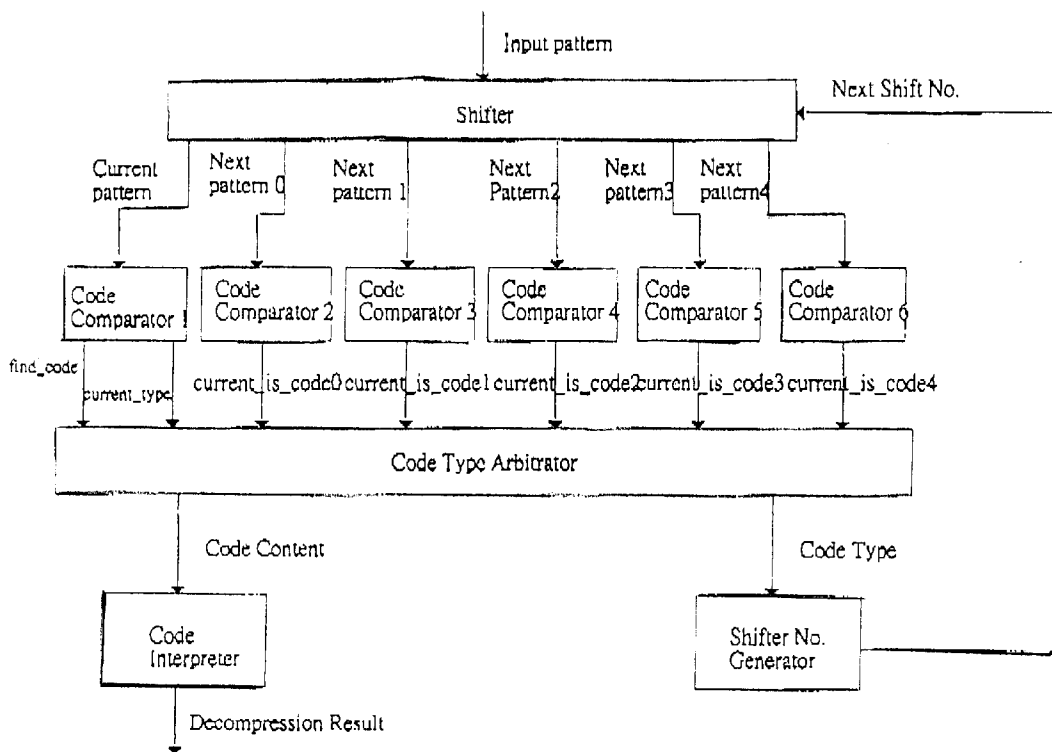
Input pattern

Next Shift No.

Shifter

Current pattern

Next pattern 0

Next pattern 1

Next Pattern2

Next pattern3

Next pattern4

Code Comparator 1

Code Comparator 2

Code Comparator 3

Code Comparator 4

Code Comparator 5

Code Comparator 6

find_code

current_type

current_is_code0

current_is_code1

current_is_code2

current_is_code3

current_is_code4

Code Type Arbitrator

Code Content

Code Type

Code Interpreter

Shifter No. Generator

Decompression Result